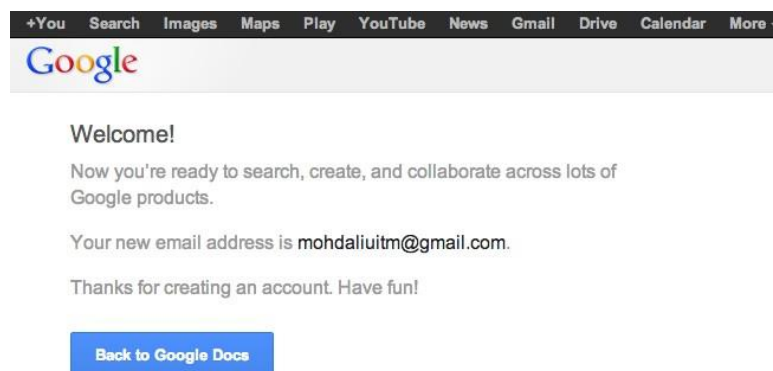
+You Search Images Maps Play YouTube News Gmail Drive Calendar More

Google

Welcome!

Now you're ready to search, create, and collaborate across lots of Google products.

Your new email address is mohdaliuitm@gmail.com.

Thanks for creating an account. Have fun!

Back to Google Docs